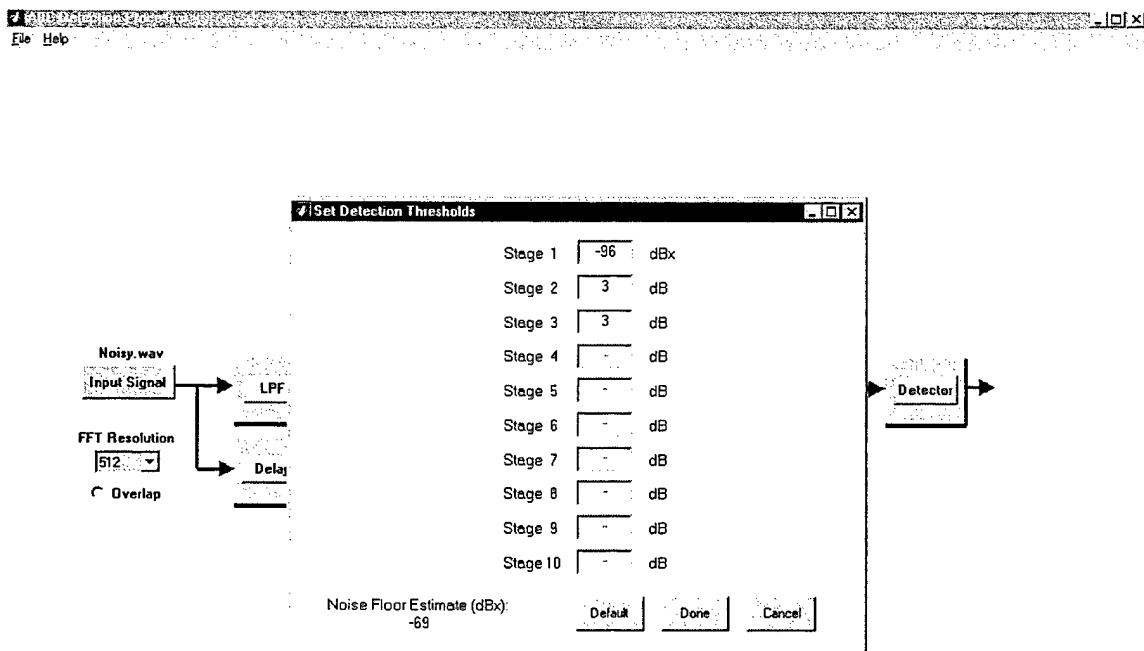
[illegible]
File Help

Set Detection Thresholds

Stage 1 -96 dBx
Stage 2 3 dB
Stage 3 3 dB
Stage 4 - dB
Stage 5 - dB
Stage 6 - dB
Stage 7 - dB
Stage 8 - dB
Stage 9 - dB
Stage 10 - dB

Noise Floor Estimate (dBx): -69

Default Done Cancel

Noisy.wav
Input Signal
LPF
Delay
FFT Resolution
512
Overlap
Detector